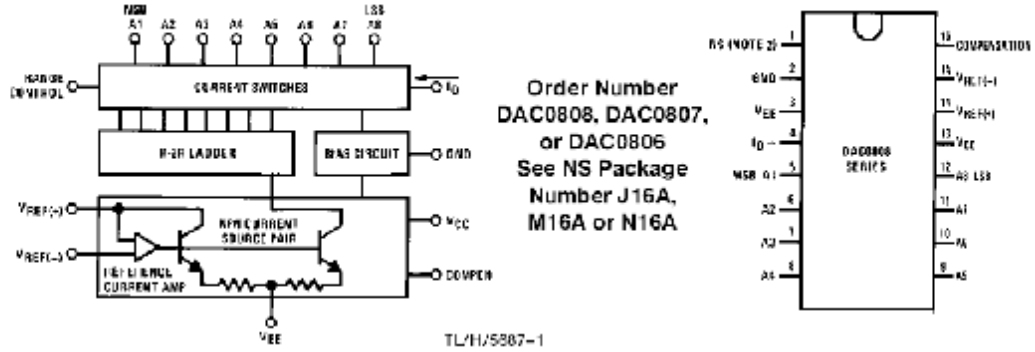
MSB A1 A2 A3 A4 A5 A6 A7 LSB A8

RANGE CONTROL

CURRENT SWITCHES

$I_O$

R-2R LADDER

BIAS CIRCUIT

GND

$V_{REF(+)}$

$V_{REF(-)}$

NPN CURRENT SOURCE PAIR

REFERENCE CURRENT AMP

$V_{CC}$

COMPEN

$V_{EE}$

Order Number DAC0808, DAC0807, or DAC0806 See NS Package Number J16A, M16A or N16A

TL/H/5687–1

NS (NOTE 2) 1

GND 2

$V_{EE}$ 3

$I_O$ 4

MSB A1 5

A2 6

A3 7

A4 8

DAC0808 SERIES

16 COMPENSATION

15 $V_{REF(-)}$

14 $V_{REF(+)}$

13 $V_{CC}$

12 A8 LSB

11 A7

10 A6

9 A5